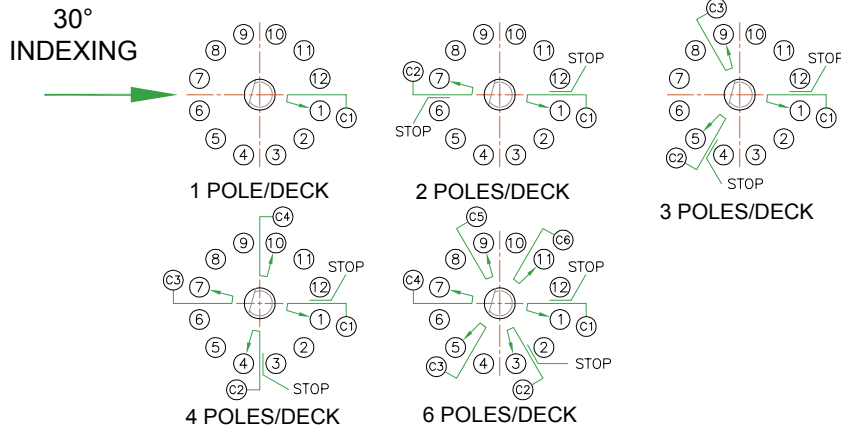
30°
INDEXING

9 10
8 11
7 12
6 1 C1
5 2
4 3

1 POLE/DECK

9 10
8 11 STOP
C2 7 12
STOP 6 1 C1
5 2
4 3

2 POLES/DECK

C3
8 9 10
7 11 STOF
6 12
5 1 C1
C2 4 3 2
STOP

3 POLES/DECK

C4
9 10
8 11 STOP
C3 7 12
6 1 C1
5 2
4 3
C2 STOP

4 POLES/DECK

C5
9 10 C6
8 11 STOP
C4 7 12
6 1 C1
5 2
C3 4 3 STOP
C2

6 POLES/DECK